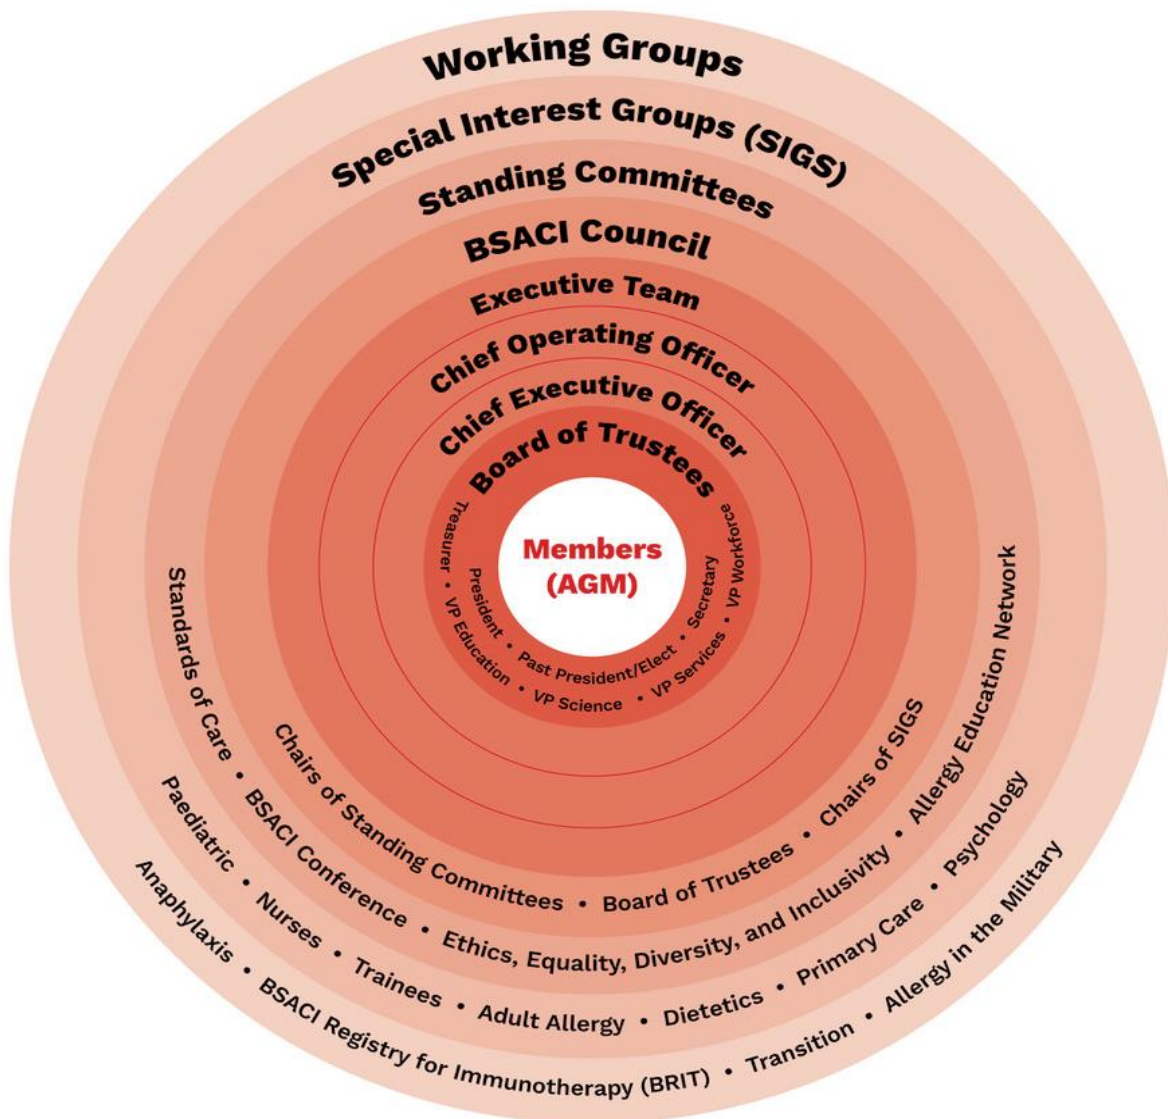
Working Groups

Special Interest Groups (SIGS)

Standing Committees

BSACI Council

Executive Team

Chief Operating Officer

Chief Executive Officer

Board of Trustees

Members (AGM)

Treasurer • VP Education • VP Science • VP Services • VP Workforce

President • Past President/Elect • Secretary

Chairs of Standing Committees • Board of Trustees • Chairs of SIGS

Standards of Care • BSACI Conference • Ethics, Equality, Diversity, and Inclusivity • Allergy Education Network

Paediatric • Nurses • Trainees • Adult Allergy • Dietetics • Primary Care • Psychology

Anaphylaxis • BSACI Registry for Immunotherapy (BRIT) • Transition • Allergy in the Military